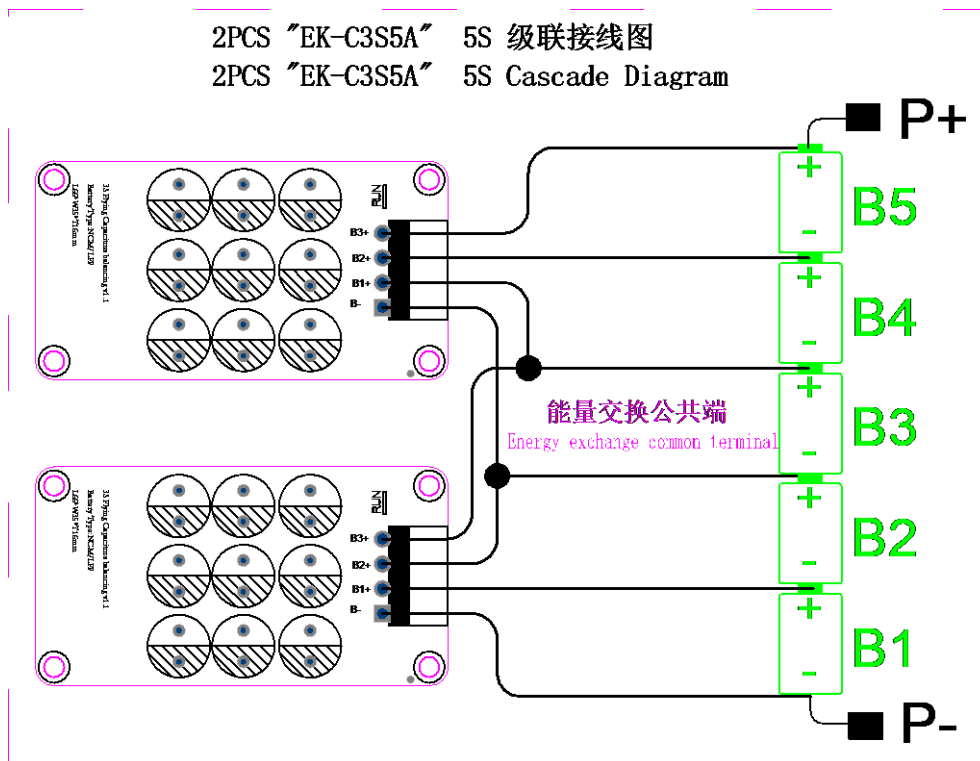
2PCS "EK-C3S5A" 5S 级联接线图
2PCS "EK-C3S5A" 5S Cascade Diagram

P+

3S Flying Capacitance balancing v1.1
Battery Type:NCM/LFP
L88*W51*T16mm

RUN

B3+
B2+
B1+
B-

+
B5
-
+
B4
-
+
B3
-

能量交换公共端
Energy exchange common terminal

3S Flying Capacitance balancing v1.1
Battery Type:NCM/LFP
L88*W51*T16mm

RUN

B3+
B2+
B1+
B-

+
B2
-
+
B1
-

P-